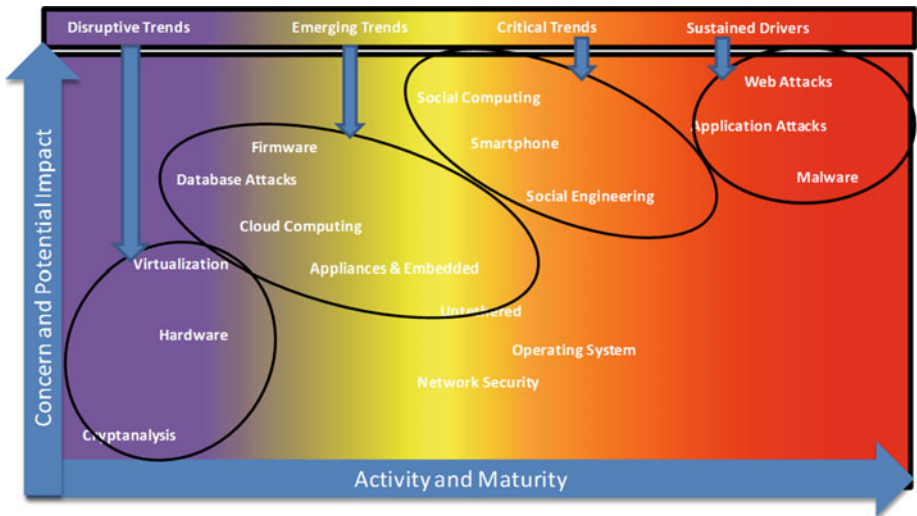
Disruptive Trends
Emerging Trends
Critical Trends
Sustained Drivers

Concern and Potential Impact

Web Attacks
Application Attacks
Malware

Social Computing
Smartphone
Social Engineering

Firmware
Database Attacks
Cloud Computing
Appliances & Embedded

Virtualization
Hardware
Cryptanalysis

Untethered
Operating System
Network Security

Activity and Maturity